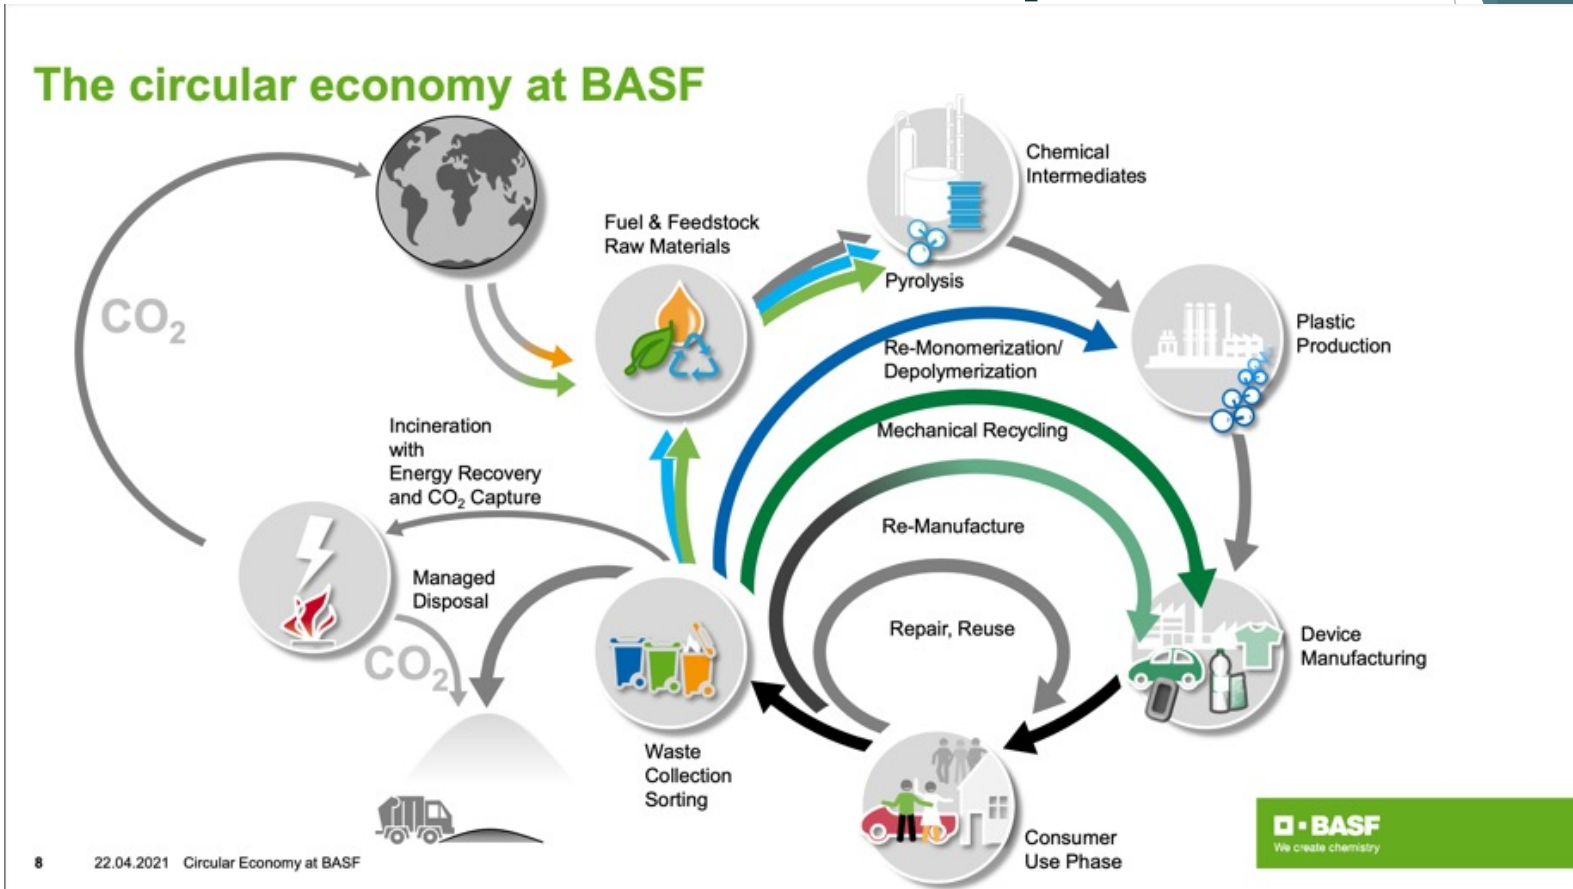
The circular economy at BASF

$CO_2$

Fuel & Feedstock Raw Materials

Chemical Intermediates

Pyrolysis

Plastic Production

Re-Monomerization/ Depolymerization

Mechanical Recycling

Incineration with Energy Recovery and $CO_2$ Capture

Re-Manufacture

Managed Disposal

$CO_2$

Repair, Reuse

Device Manufacturing

Waste Collection Sorting

Consumer Use Phase

8 22.04.2021 Circular Economy at BASF

BASF
We create chemistry